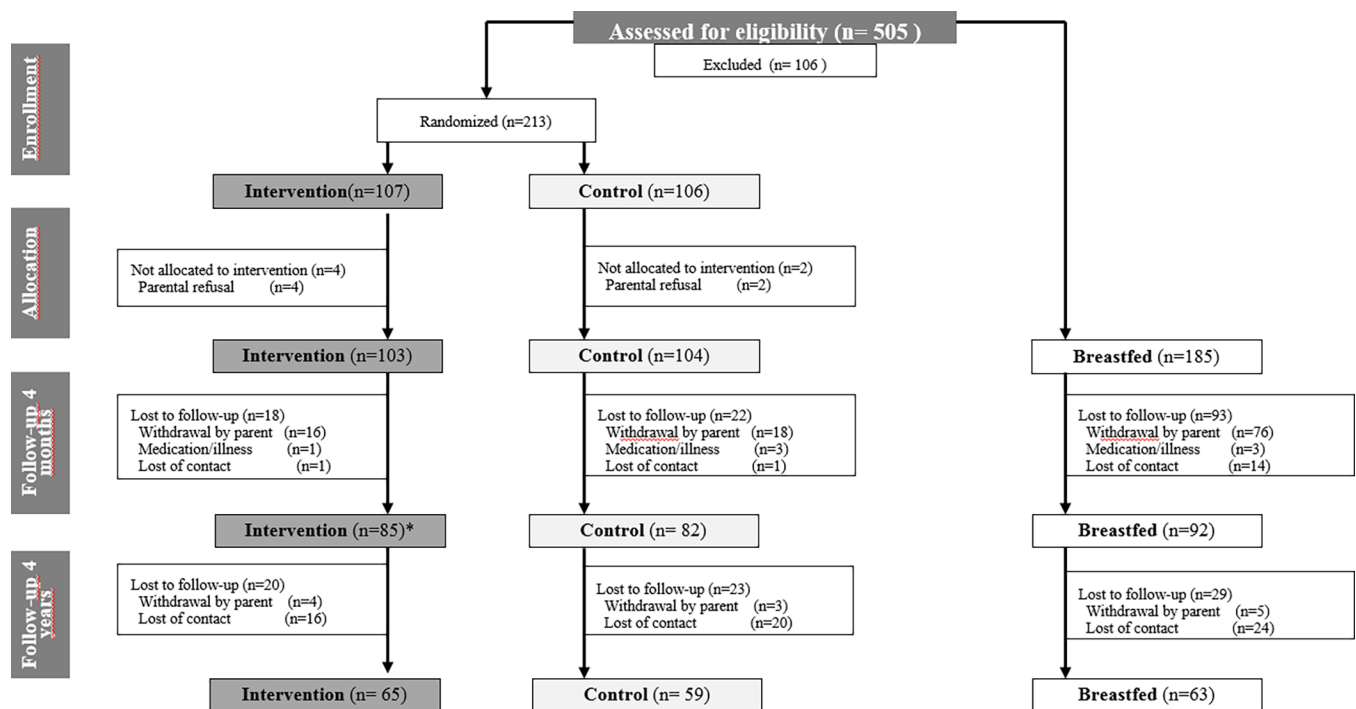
Assessed for eligibility (n= 505 )

Excluded (n= 106 )

Enrollment

Randomized (n=213)

Intervention(n=107)

Control (n=106)

Allocation

Not allocated to intervention (n=4)
Parental refusal (n=4)

Not allocated to intervention (n=2)
Parental refusal (n=2)

Intervention (n=103)

Control (n=104)

Breastfed (n=185)

Follow-up 4 months

Lost to follow-up (n=18)
Withdrawal by parent (n=16)
Medication/illness (n=1)
Lost of contact (n=1)

Lost to follow-up (n=22)
Withdrawal by parent (n=18)
Medication/illness (n=3)
Lost of contact (n=1)

Lost to follow-up (n=93)
Withdrawal by parent (n=76)
Medication/illness (n=3)
Lost of contact (n=14)

Intervention (n=85)*

Control (n= 82)

Breastfed (n=92)

Follow-up 4 years

Lost to follow-up (n=20)
Withdrawal by parent (n=4)
Lost of contact (n=16)

Lost to follow-up (n=23)
Withdrawal by parent (n=3)
Lost of contact (n=20)

Lost to follow-up (n=29)
Withdrawal by parent (n=5)
Lost of contact (n=24)

Intervention (n= 65)

Control (n= 59)

Breastfed (n=63)